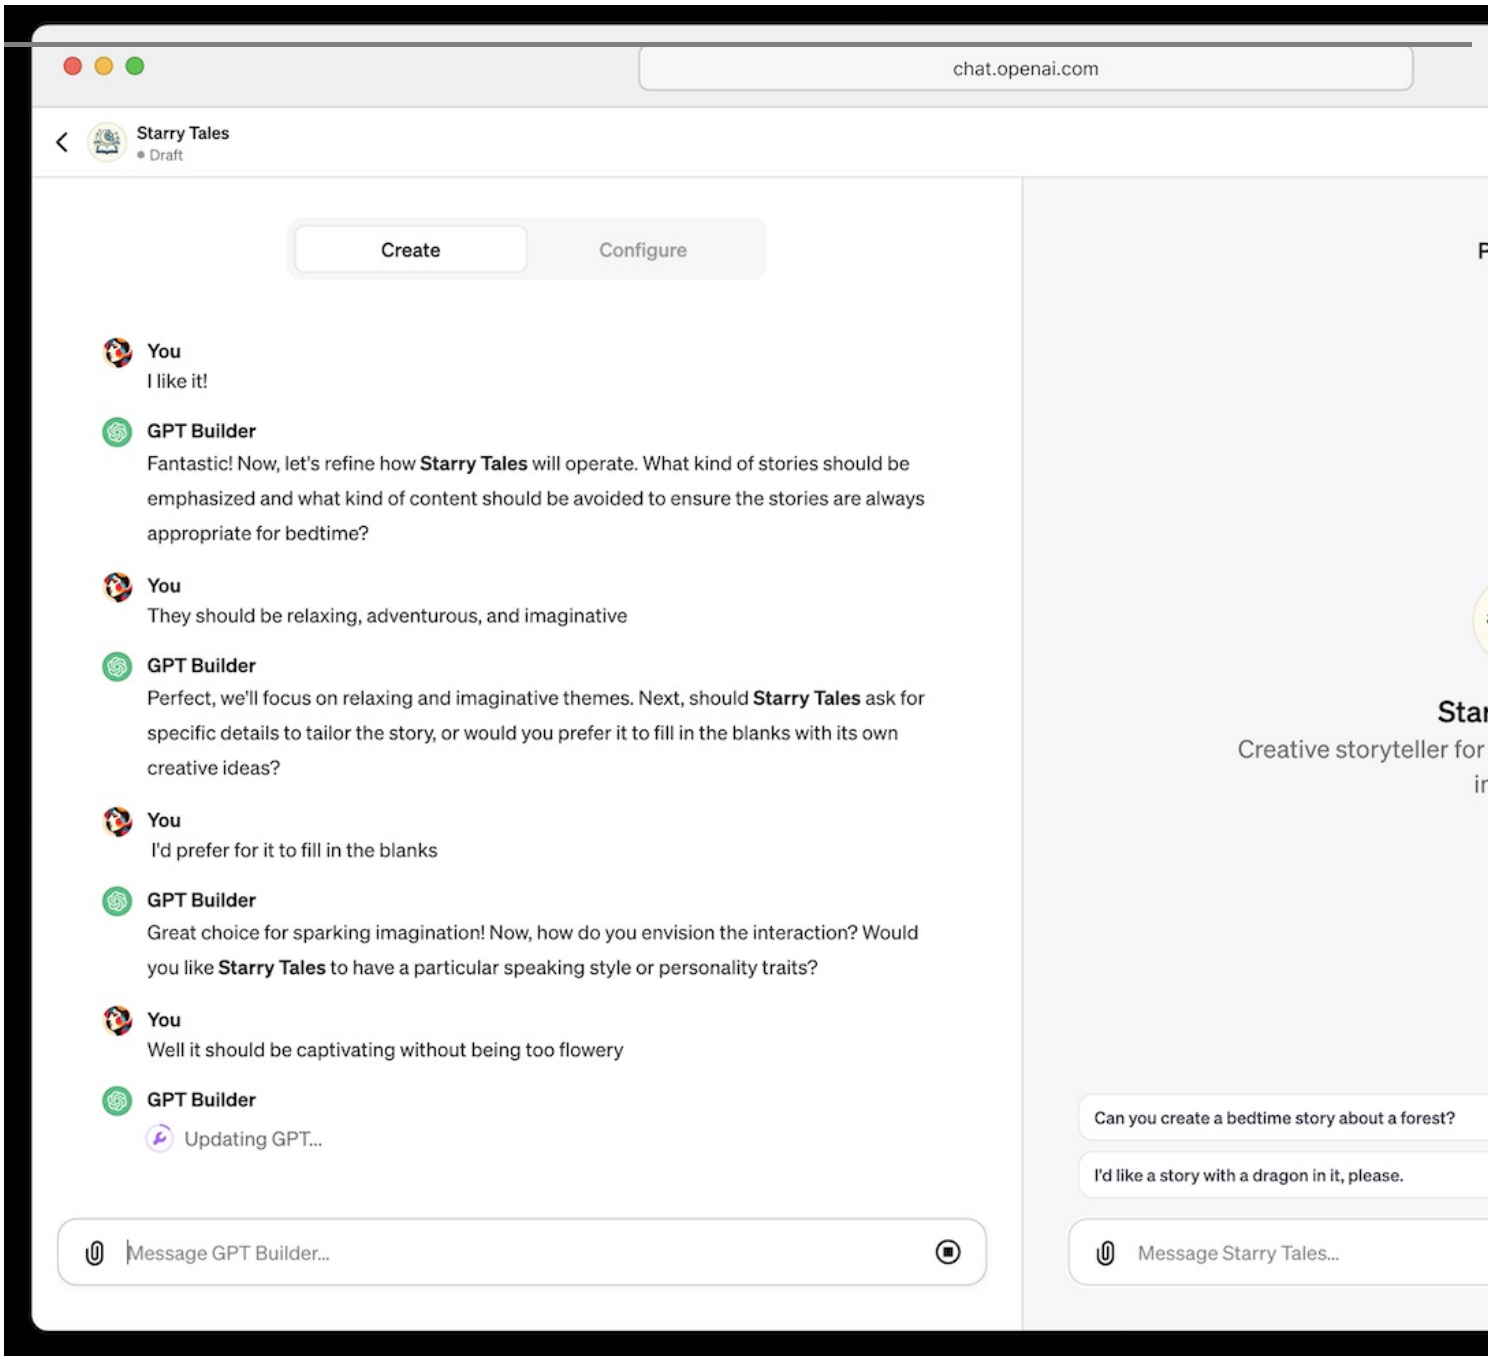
chat.openai.com

Starry Tales
• Draft

Create

Configure

You
I like it!

GPT Builder
Fantastic! Now, let's refine how **Starry Tales** will operate. What kind of stories should be emphasized and what kind of content should be avoided to ensure the stories are always appropriate for bedtime?

You
They should be relaxing, adventurous, and imaginative

GPT Builder
Perfect, we'll focus on relaxing and imaginative themes. Next, should **Starry Tales** ask for specific details to tailor the story, or would you prefer it to fill in the blanks with its own creative ideas?

You
I'd prefer for it to fill in the blanks

GPT Builder
Great choice for sparking imagination! Now, how do you envision the interaction? Would you like **Starry Tales** to have a particular speaking style or personality traits?

You
Well it should be captivating without being too flowery

GPT Builder
Updating GPT...

Message GPT Builder...

P

Star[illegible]
Creative storyteller for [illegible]
in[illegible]

Can you create a bedtime story about a forest?

I'd like a story with a dragon in it, please.

Message Starry Tales...